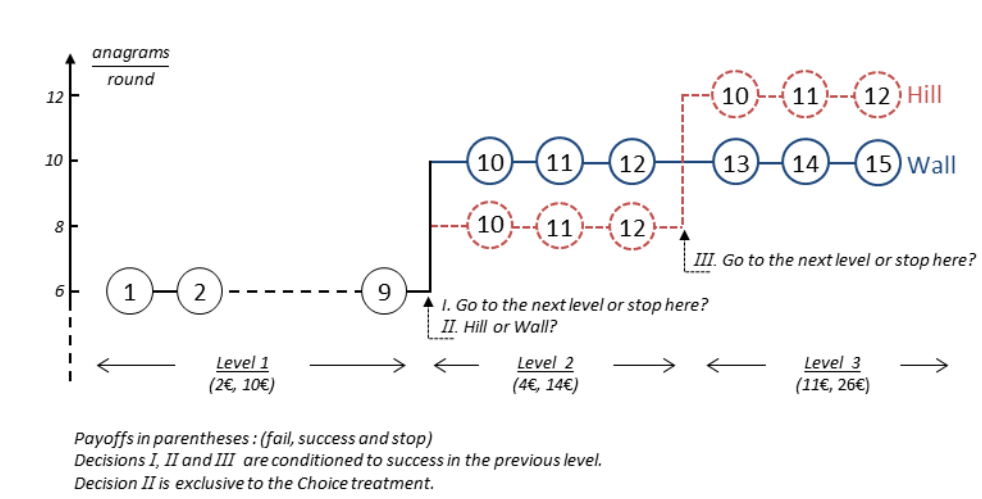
$\frac{anagrams}{round}$

12
10
8
6

10 11 12 Hill

10 11 12 13 14 15 Wall

10 11 12

III. Go to the next level or stop here?

1 2 9

I. Go to the next level or stop here?
II. Hill or Wall?

Level 1
(2€, 10€)

Level 2
(4€, 14€)

Level 3
(11€, 26€)

Payoffs in parentheses : (fail, success and stop)
Decisions I, II and III are conditioned to success in the previous level.
Decision II is exclusive to the Choice treatment.